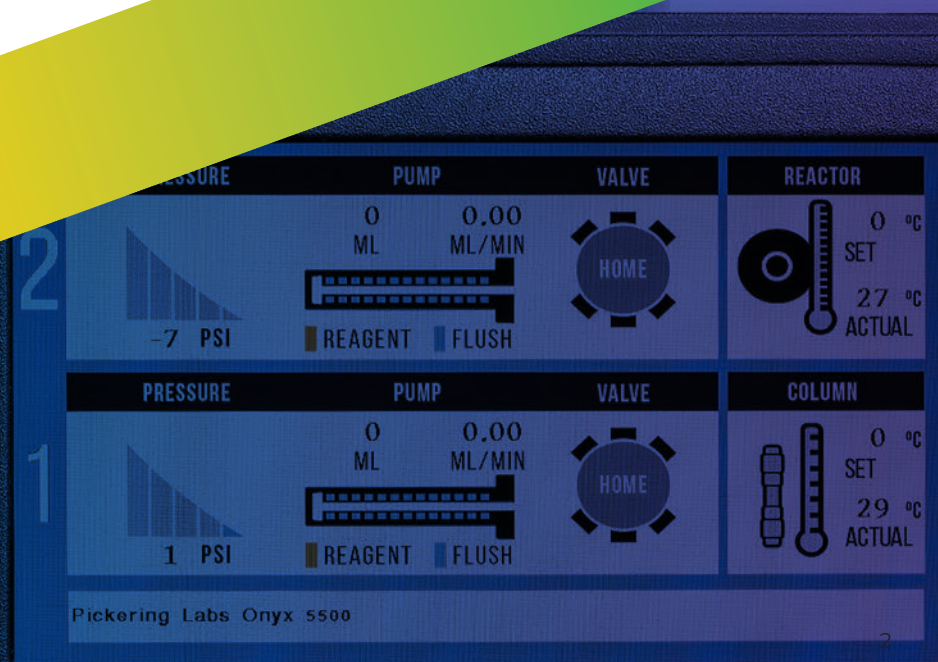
2
PRESSURE
PUMP
VALVE
REACTOR
0
ML
0.00
ML/MIN
HOME
0 °C
SET
27 °C
ACTUAL
-7 PSI
REAGENT
FLUSH

1
PRESSURE
PUMP
VALVE
COLUMN
0
ML
0.00
ML/MIN
HOME
0 °C
SET
29 °C
ACTUAL
1 PSI
REAGENT
FLUSH

Pickering Labs Onyx 5500

2